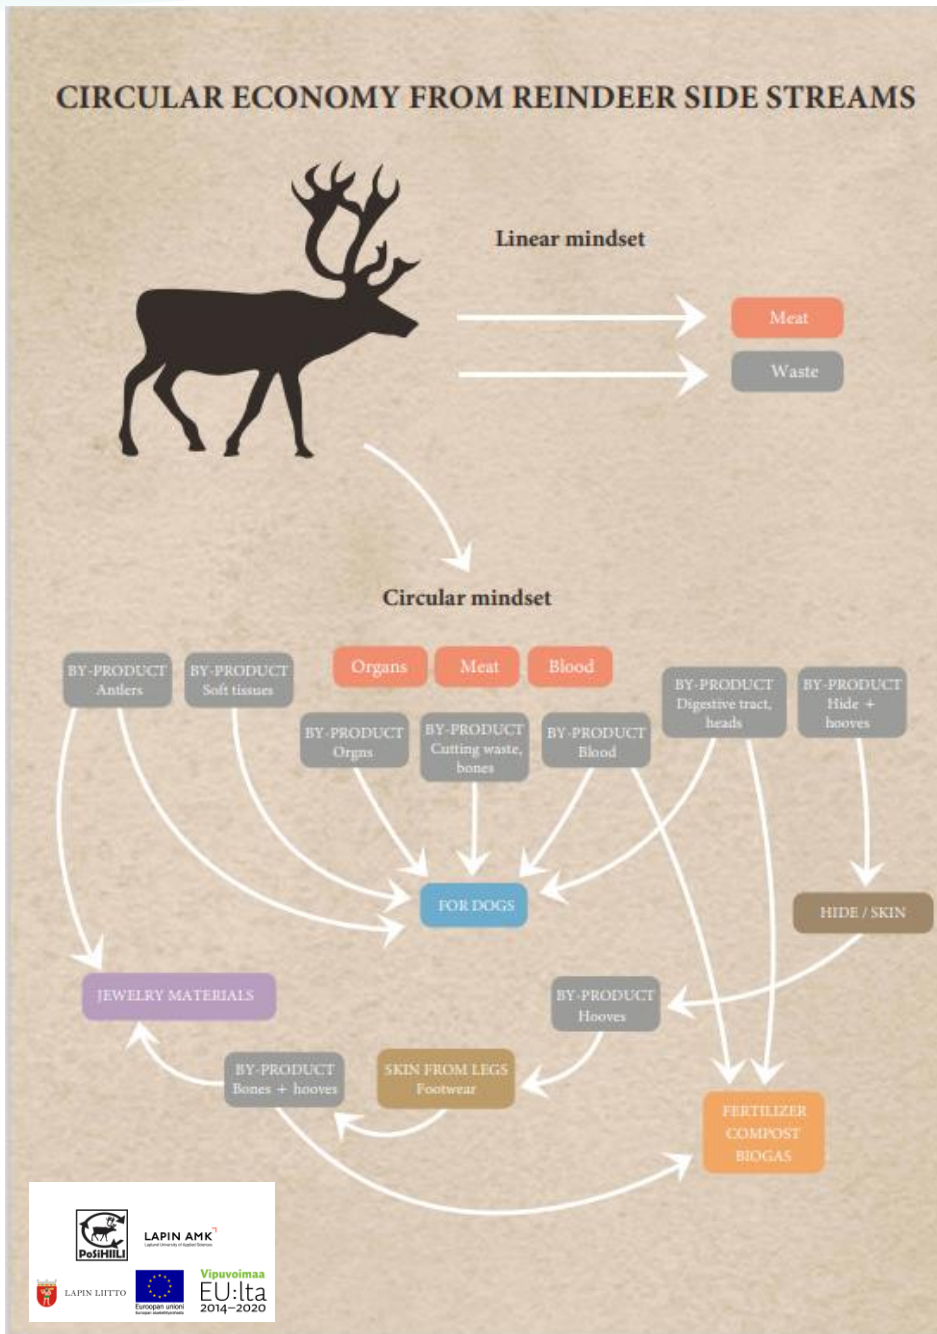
CIRCULAR ECONOMY FROM REINDEER SIDE STREAMS

Linear mindset

Meat

Waste

Circular mindset

Organs

Meat

Blood

BY-PRODUCT Antlers

BY-PRODUCT Soft tissues

BY-PRODUCT Orgns

BY-PRODUCT Cutting waste, bones

BY-PRODUCT Blood

BY-PRODUCT Digestive tract, heads

BY-PRODUCT Hide + hooves

FOR DOGS

HIDE / SKIN

JEWELRY MATERIALS

BY-PRODUCT Hooves

BY-PRODUCT Bones + hooves

SKIN FROM LEGS Footwear

FERTILIZER COMPOST BIOGAS

PoSiHIILI

LAPIN AMK

LAPIN LIITTO

Euroopan unioni

Vipuvoimaa EU:lta 2014–2020